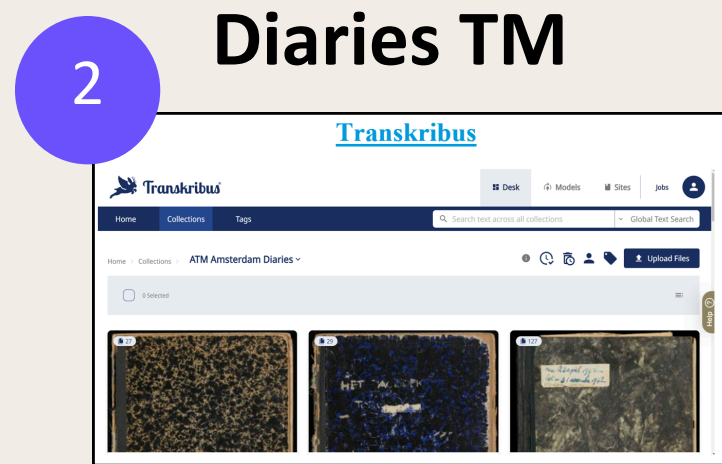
2

Diaries TM

Transkribus

Transkribus

Desk Models Sites Jobs

Home Collections Tags

Search text across all collections

Global Text Search

Home > Collections > ATM Amsterdam Diaries

Upload Files

0 Selected

Help

27

29

127

HET WAS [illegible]

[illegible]